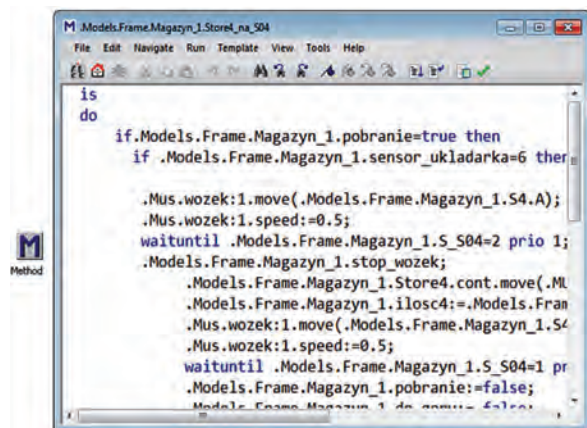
M .Models.Frame.Magazyn_1.Store4_na_S04

File Edit Navigate Run Template View Tools Help

is
do
if.Models.Frame.Magazyn_1.pobranie=true then
if .Models.Frame.Magazyn_1.sensor_ukladarka=6 ther

.Mus.wozek:1.move(.Models.Frame.Magazyn_1.S4.A);
.Mus.wozek:1.speed:=0.5;
waituntil .Models.Frame.Magazyn_1.S_S04=2 prio 1;
.Models.Frame.Magazyn_1.stop_wozek;
.Models.Frame.Magazyn_1.Store4.cont.move(.MU
.Models.Frame.Magazyn_1.ilosc4:=.Models.Fram
.Mus.wozek:1.move(.Models.Frame.Magazyn_1.S4
.Mus.wozek:1.speed:=0.5;
waituntil .Models.Frame.Magazyn_1.S_S04=1 pr
.Models.Frame.Magazyn_1.pobranie:=false;
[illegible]

M
Method